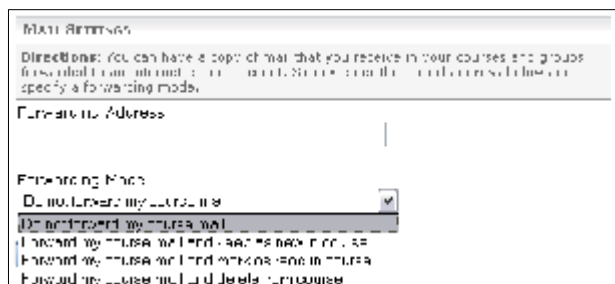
Mail Settings

Directions: You can have a copy of mail that you receive in your courses and groups forwarded to an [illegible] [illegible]. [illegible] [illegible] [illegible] specify a forwarding mode.

Forwarding Address

Forwarding Mode

Do not forward my course mail

Do not forward my course mail

Forward my course mail and leave as new in course

Forward my course mail and mark as read in course

Forward my course mail and delete from course